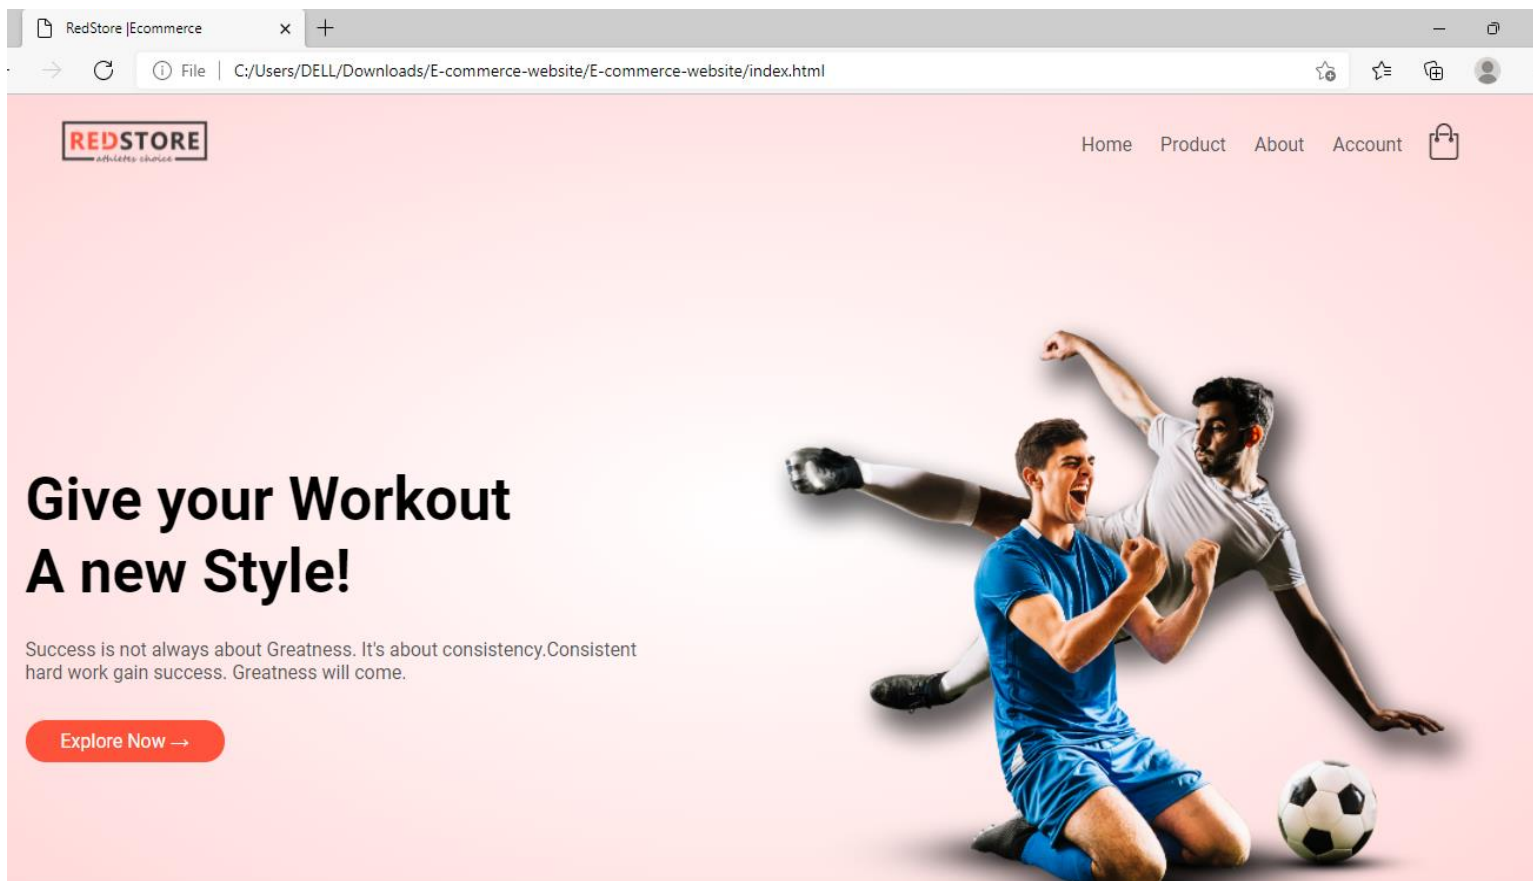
RedStore |Ecommerce

File | C:/Users/DELL/Downloads/E-commerce-website/E-commerce-website/index.html

REDSTORE
athletes choice

Home Product About Account

Give your Workout
A new Style!

Success is not always about Greatness. It's about consistency.Consistent hard work gain success. Greatness will come.

Explore Now →